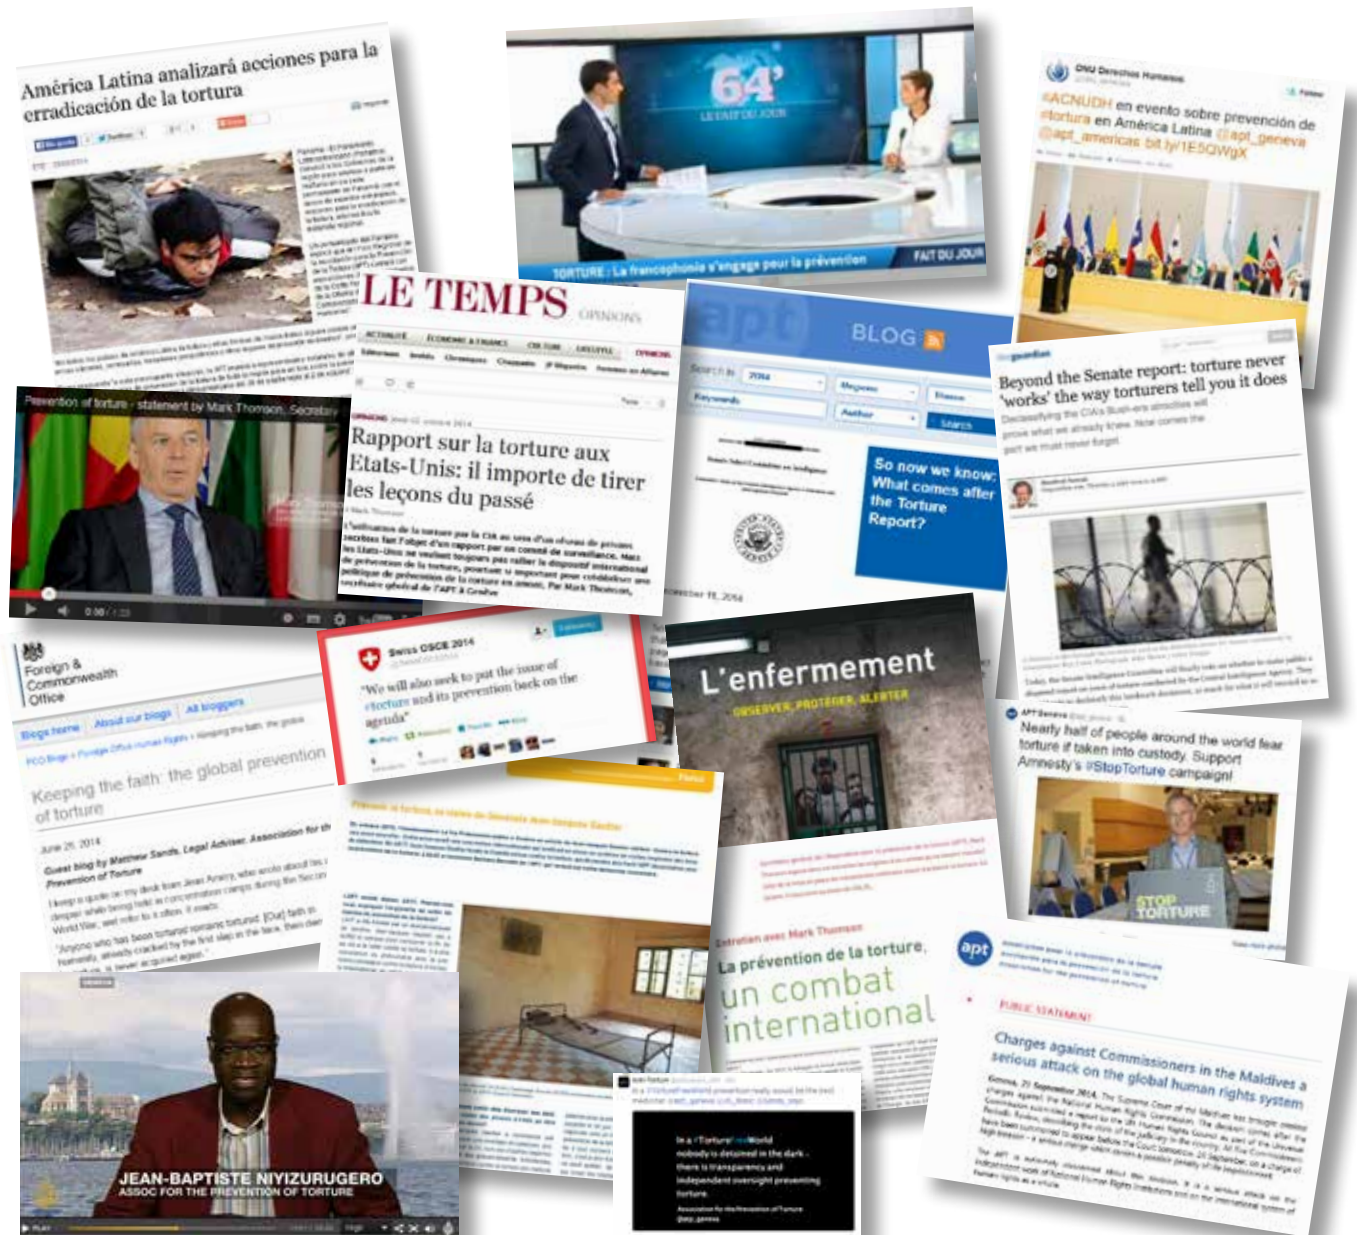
América Latina analizará acciones para la erradicación de la tortura

64'
LE FAIT DU JOUR
TORTURE : La francophonie s'engage pour la prévention
FAIT DU JOUR

ONU Derechos Humanos
#ACNUDH en evento sobre prevención de #tortura en América Latina @apt_geneva @apt_americas bit.ly/1E5QWgX

LE TEMPS
OPINIONS

Rapport sur la torture aux Etats-Unis: il importe de tirer les leçons du passé

apt
BLOG
Search
Keywords
Author
So now we know; What comes after the Torture Report?

theguardian
Beyond the Senate report: torture never 'works' the way torturers tell you it does

Prevention of torture - statement by Mark Thomson, Secretary
0:00 / 1:23

Foreign & Commonwealth Office
Blogs home
About our blogs
All bloggers
Keeping the faith: the global prevention of torture
June 26, 2014
Guest blog by Matthew Sands, Legal Adviser, Association for the Prevention of Torture

Swiss OSCE 2014
"We will also seek to put the issue of #torture and its prevention back on the agenda"

L'enfermement
OBSERVER, PROTÉGER, ALERTER

APT Geneva
Nearly half of people around the world fear torture if taken into custody. Support Amnesty's #StopTorture campaign!
STOP TORTURE

Entretien avec Mark Thomson
La prévention de la torture, un combat international

apt
PUBLIC STATEMENT
Charges against Commissioners in the Maldives a serious attack on the global human rights system

JEAN-BAPTISTE NIYIZURUGERO
ASSOC FOR THE PREVENTION OF TORTURE